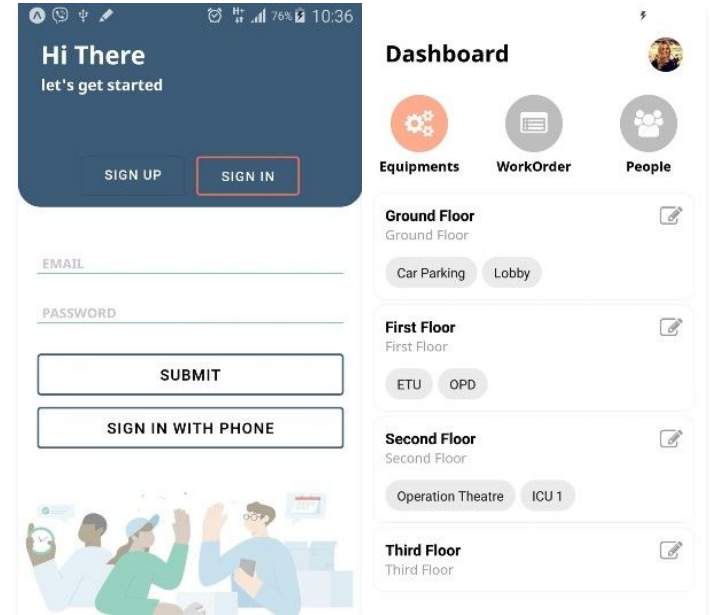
76% 10:36

Hi There
let's get started

SIGN UP
SIGN IN

EMAIL
PASSWORD

SUBMIT
SIGN IN WITH PHONE

Dashboard

Equipments
WorkOrder
People

Ground Floor
Ground Floor
Car Parking
Lobby

First Floor
First Floor
ETU
OPD

Second Floor
Second Floor
Operation Theatre
ICU 1

Third Floor
Third Floor